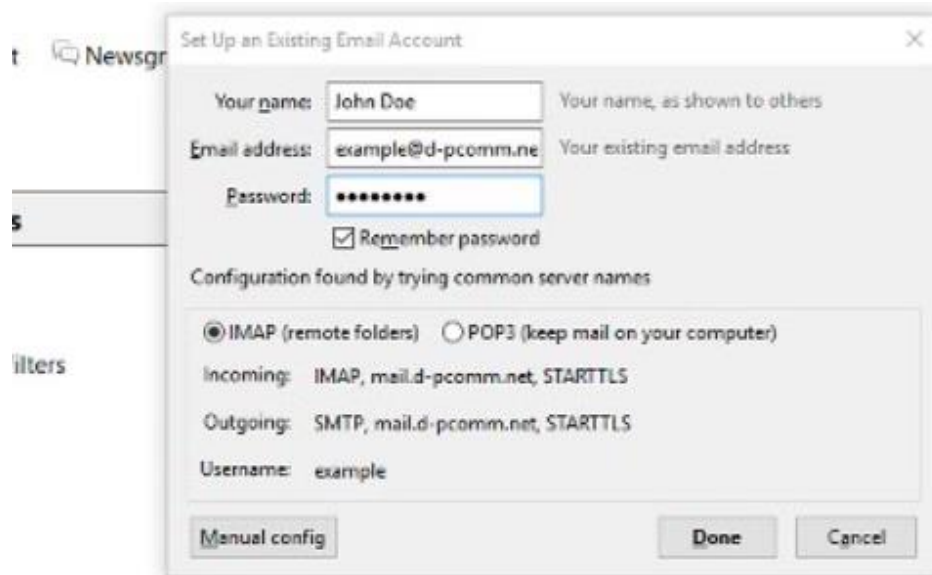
t Newsgr

s

ilters

Set Up an Existing Email Account

×

Your name: John Doe Your name, as shown to others

Email address: example@d-pcomm.ne Your existing email address

Password: •••••••••

Remember password

Configuration found by trying common server names

IMAP (remote folders) POP3 (keep mail on your computer)

Incoming: IMAP, mail.d-pcomm.net, STARTTLS

Outgoing: SMTP, mail.d-pcomm.net, STARTTLS

Username: example

Manual config

Done

Cancel